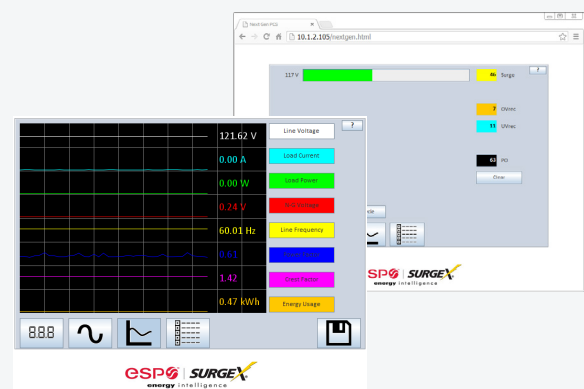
Next Gen PCD
10.1.2.105/nextgen.html
117 V
Surge
7 OVmc
11 UVmc
PD
Clear
?
121.62 V
Line Voltage
?
0.00 A
Load Current
0.00 W
Load Power
0.24 V
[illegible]
60.01 Hz
Line Frequency
0.61
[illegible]
1.42
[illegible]
0.47 kWh
Energy Usage
888
espo | SURGEX
energy intelligence
espo | SURGEX
energy intelligence